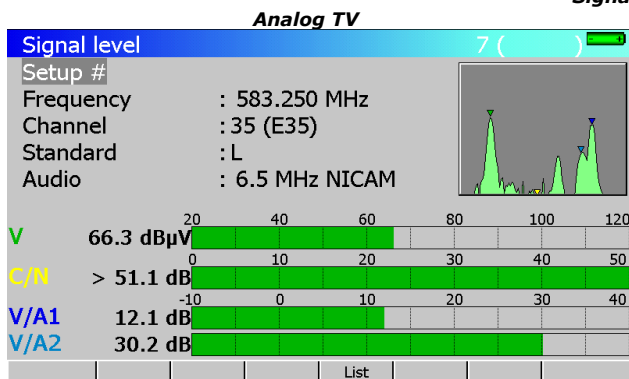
Signa

Analog TV

Signal level 7 ( )

Setup #

Frequency : 583.250 MHz

Channel : 35 (E35)

Standard : L

Audio : 6.5 MHz NICAM

20 40 60 80 100 120

V 66.3 dBµV

0 10 20 30 40 50

C/N > 51.1 dB

-10 0 10 20 30 40

V/A1 12.1 dB

V/A2 30.2 dB

List